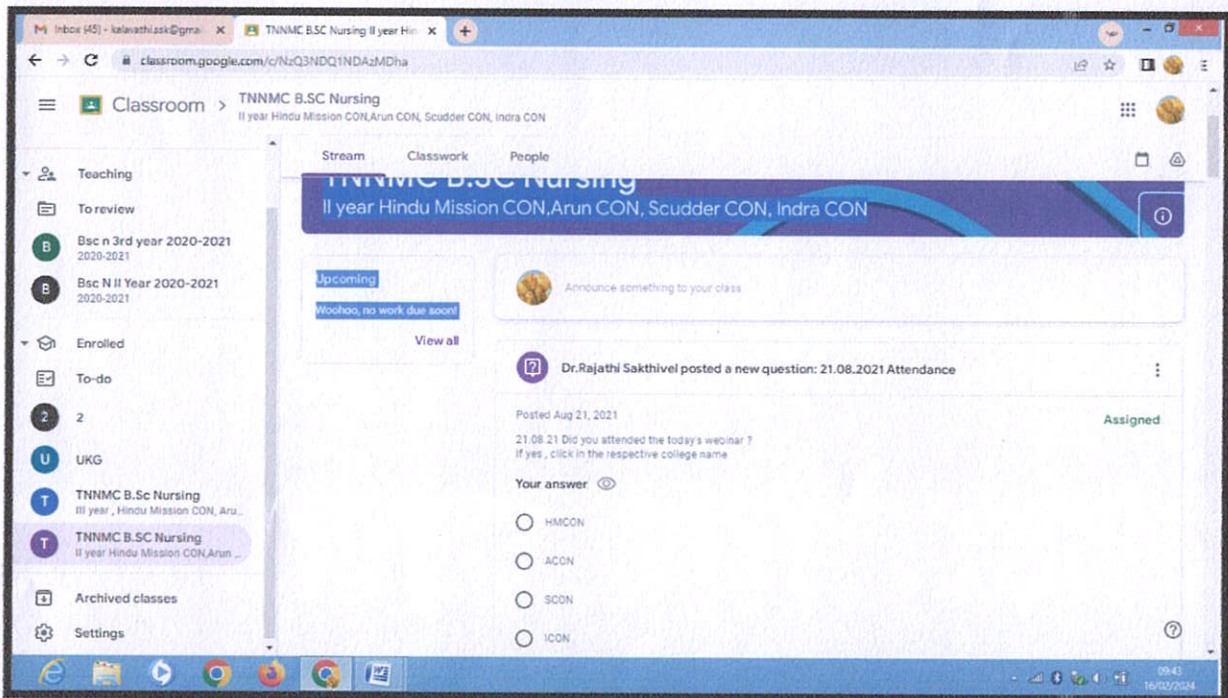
M Inbox (45) - kalavathi.ask@gma ×
TNNMC B.SC Nursing II year Hin ×
+
classroom.google.com/c/NzQ3NDQ1NDAzMDha

Classroom > TNNMC B.SC Nursing
II year Hindu Mission CON,Arun CON, Scudder CON, Indra CON

Teaching
To review
B Bsc n 3rd year 2020-2021
2020-2021
B Bsc N II Year 2020-2021
2020-2021
Enrolled
To-do
2 2
U UKG
T TNNMC B.Sc Nursing
III year , Hindu Mission CON, Aru...
T TNNMC B.SC Nursing
II year Hindu Mission CON,Arun ...
Archived classes
Settings

Stream Classwork People

TNNMC B.SC Nursing
II year Hindu Mission CON,Arun CON, Scudder CON, Indra CON

Upcoming
Woohoo, no work due soon!
View all

Announce something to your class

Dr.Rajathi Sakthivel posted a new question: 21.08.2021 Attendance
Posted Aug 21, 2021
Assigned
21.08.21 Did you attended the today's webinar ?
If yes , click in the respective college name
Your answer
HMCON
ACON
SCON
ICON

09:43
16/02/2024